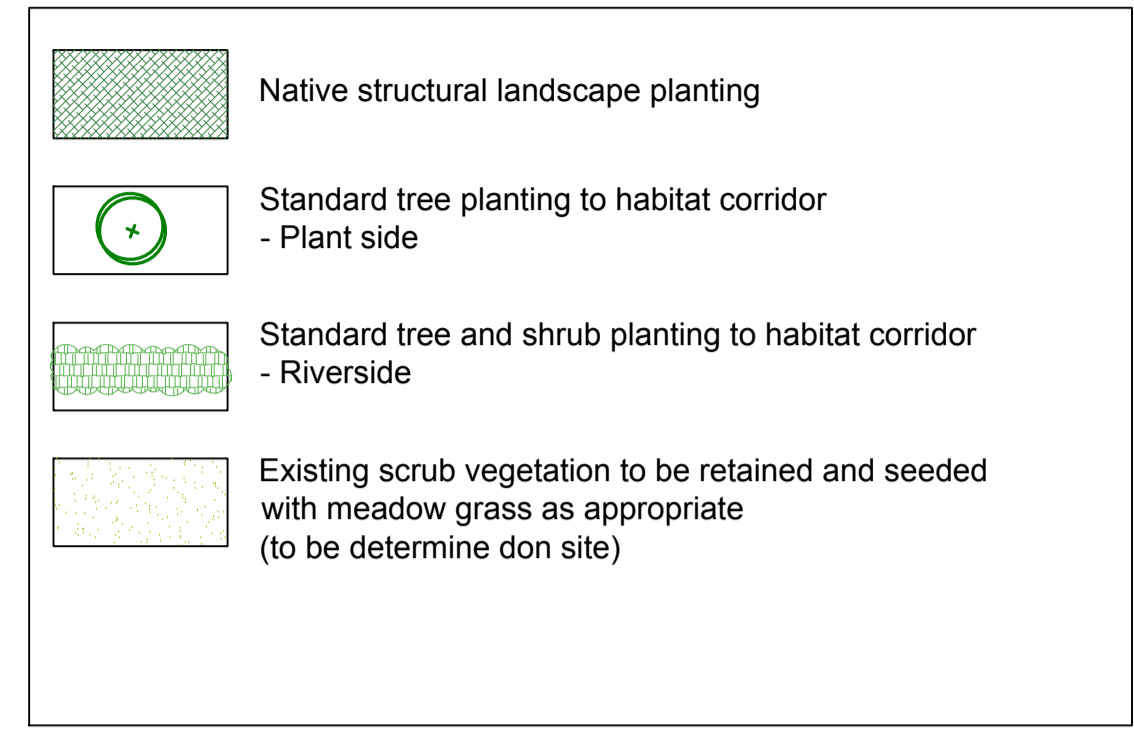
Native structural landscape planting

Standard tree planting to habitat corridor
- Plant side

Standard tree and shrub planting to habitat corridor
- Riverside

Existing scrub vegetation to be retained and seeded with meadow grass as appropriate
(to be determine don site)